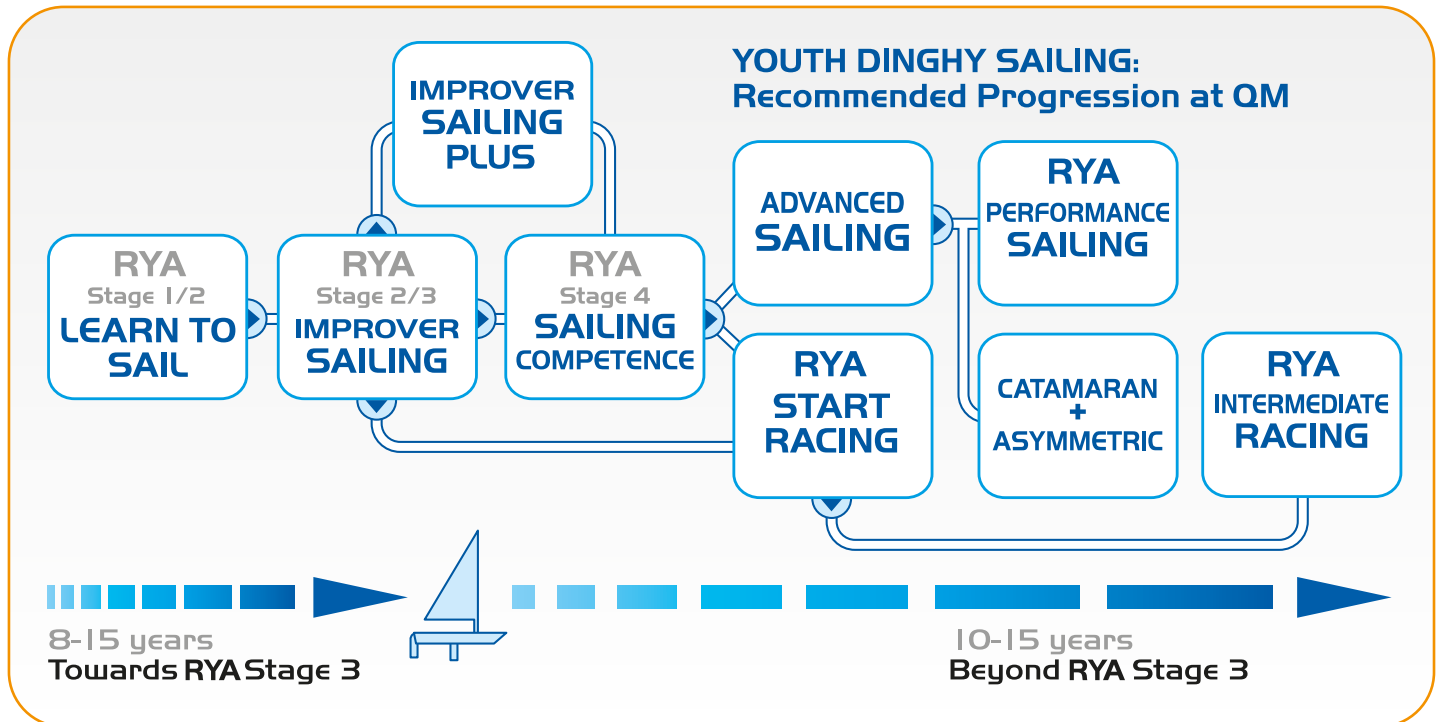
YOUTH DINGHY SAILING:
Recommended Progression at QM

IMPROVER SAILING PLUS

RYA Stage 1/2 LEARN TO SAIL

RYA Stage 2/3 IMPROVER SAILING

RYA Stage 4 SAILING COMPETENCE

ADVANCED SAILING

RYA PERFORMANCE SAILING

RYA START RACING

CATAMARAN + ASYMMETRIC

RYA INTERMEDIATE RACING

8-15 years
Towards RYA Stage 3

10-15 years
Beyond RYA Stage 3